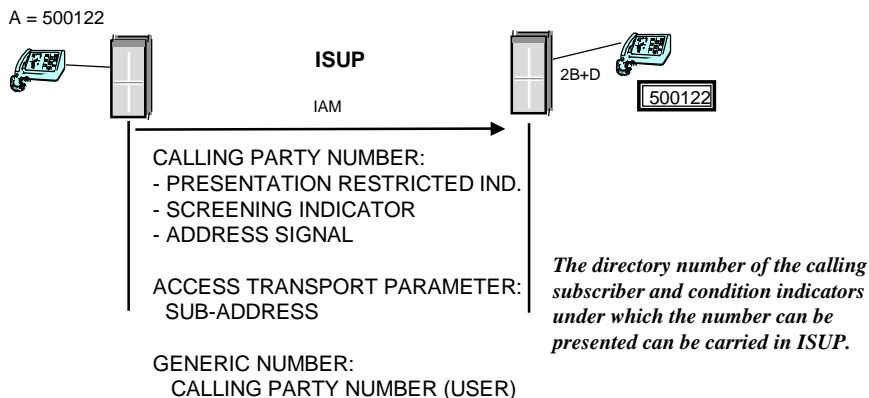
A = 500122

ISUP

2B+D

500122

IAM

CALLING PARTY NUMBER:
- PRESENTATION RESTRICTED IND.
- SCREENING INDICATOR
- ADDRESS SIGNAL

ACCESS TRANSPORT PARAMETER:
SUB-ADDRESS

GENERIC NUMBER:
CALLING PARTY NUMBER (USER)

*The directory number of the calling subscriber and condition indicators under which the number can be presented can be carried in ISUP.*